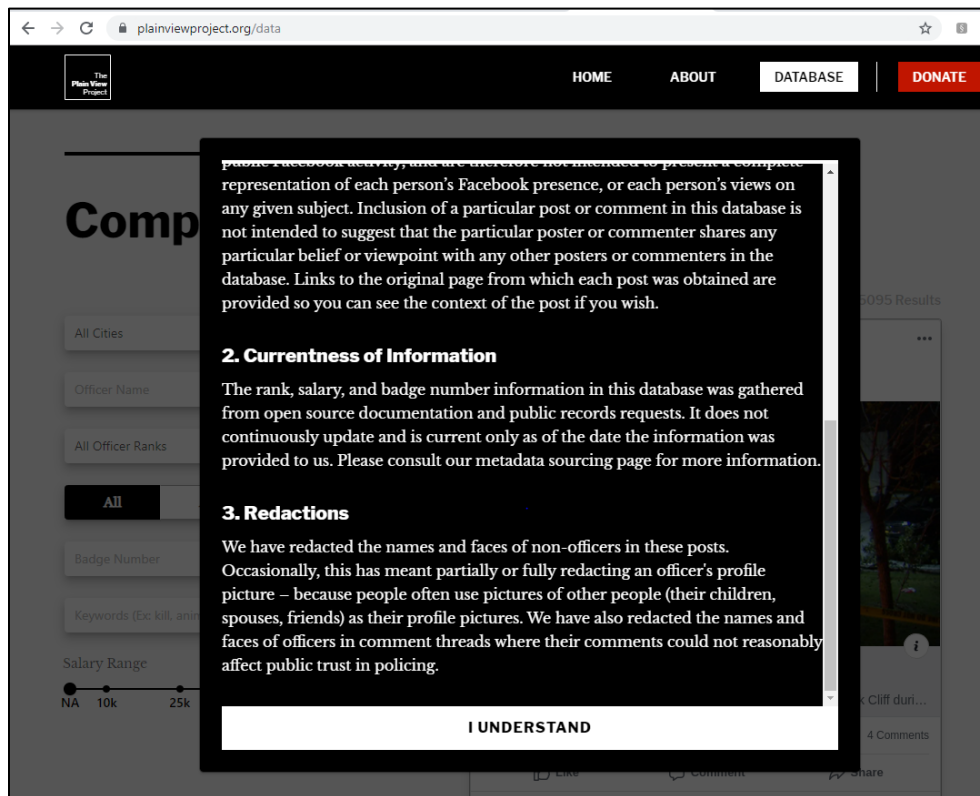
plainviewproject.org/data

The Plain View Project

HOME ABOUT DATABASE DONATE

Comp

All Cities

Officer Name

All Officer Ranks

All

Badge Number

Keywords (Ex: kill, anim

Salary Range

NA 10k 25k

5095 Results

...

k Cliff duri...

4 Comments

Like Comment Share

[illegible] representation of each person's Facebook presence, or each person's views on any given subject. Inclusion of a particular post or comment in this database is not intended to suggest that the particular poster or commenter shares any particular belief or viewpoint with any other posters or commenters in the database. Links to the original page from which each post was obtained are provided so you can see the context of the post if you wish.

2. Currentness of Information

The rank, salary, and badge number information in this database was gathered from open source documentation and public records requests. It does not continuously update and is current only as of the date the information was provided to us. Please consult our metadata sourcing page for more information.

3. Redactions

We have redacted the names and faces of non-officers in these posts. Occasionally, this has meant partially or fully redacting an officer's profile picture – because people often use pictures of other people (their children, spouses, friends) as their profile pictures. We have also redacted the names and faces of officers in comment threads where their comments could not reasonably affect public trust in policing.

I UNDERSTAND